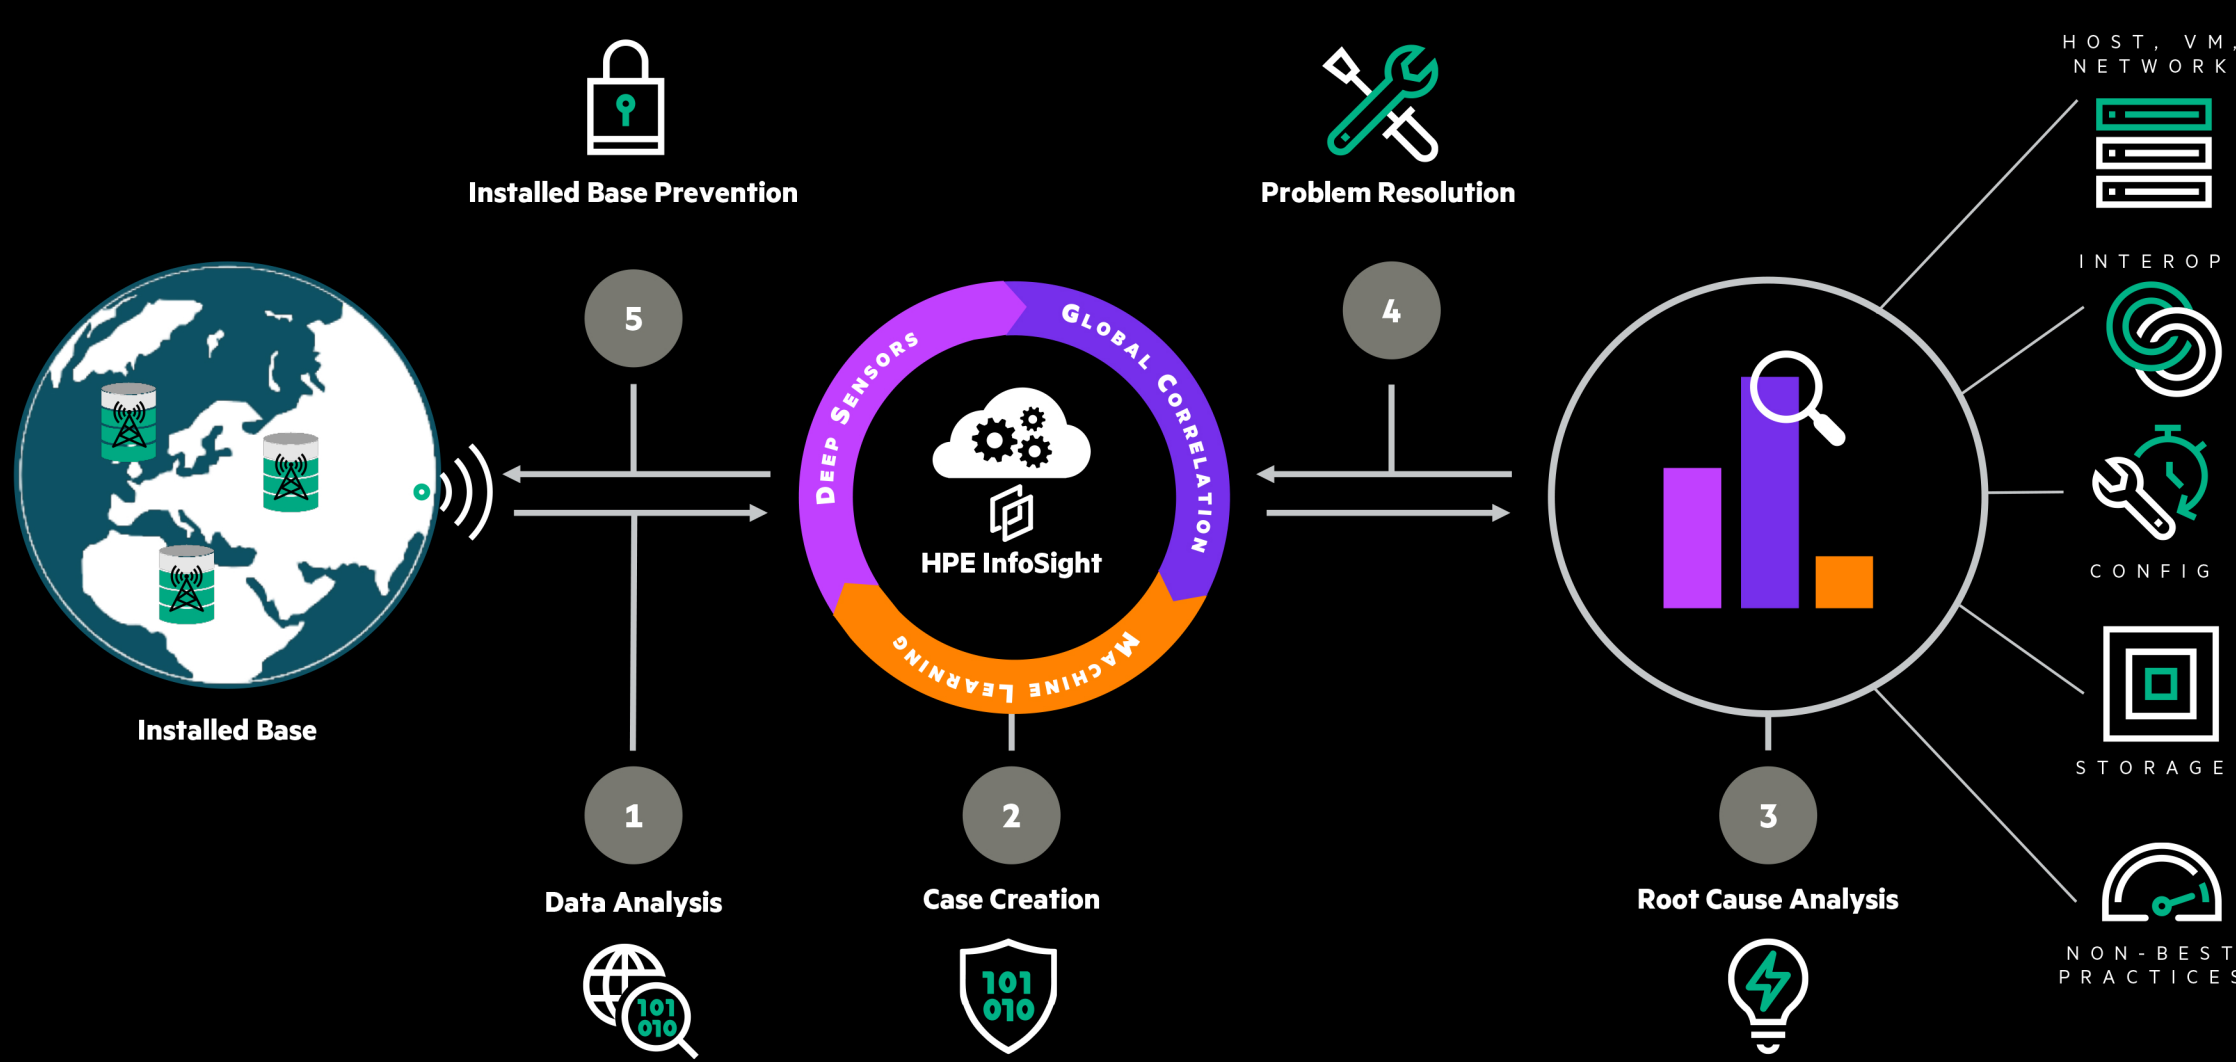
Installed Base Prevention

Problem Resolution

HOST, VM, NETWORK

INTEROP

CONFIG

STORAGE

NON-BEST PRACTICES

5

4

DEEP SENSORS

GLOBAL CORRELATION

MACHINE LEARNING

HPE InfoSight

Installed Base

1

Data Analysis

101
010

2

Case Creation

101
010

3

Root Cause Analysis